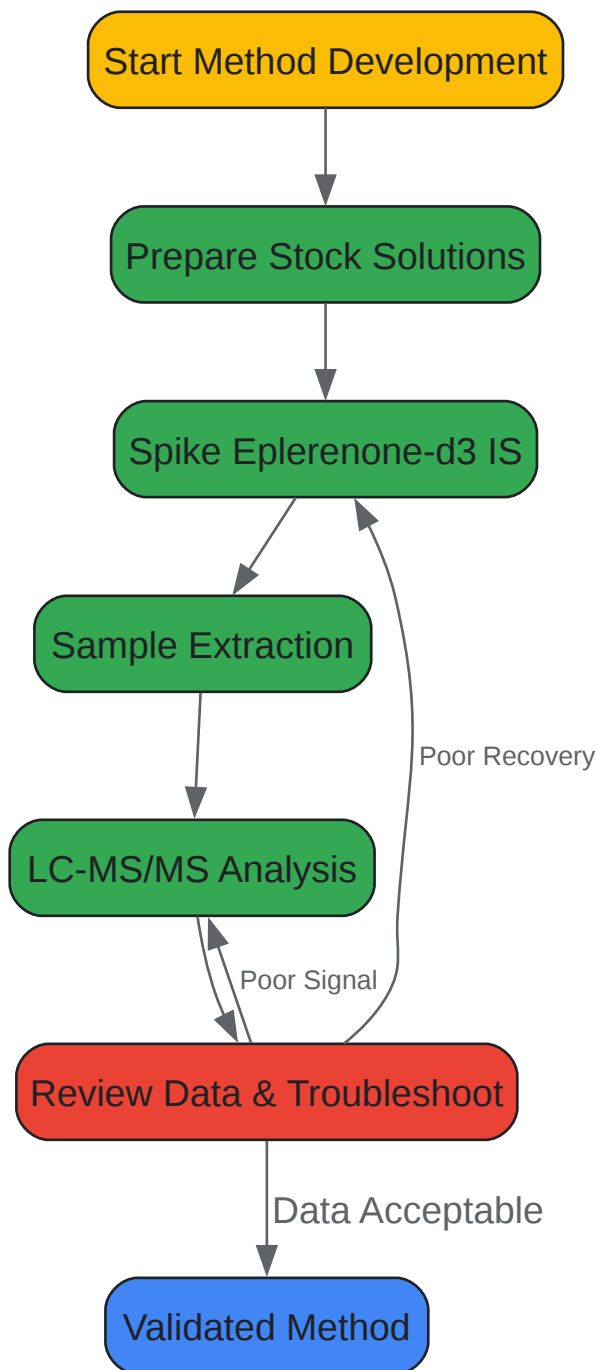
Start Method Development

Prepare Stock Solutions

Spike Eplerenone-d3 IS

Sample Extraction

Poor Recovery

LC-MS/MS Analysis

Poor Signal

Review Data & Troubleshoot

Data Acceptable

Validated Method